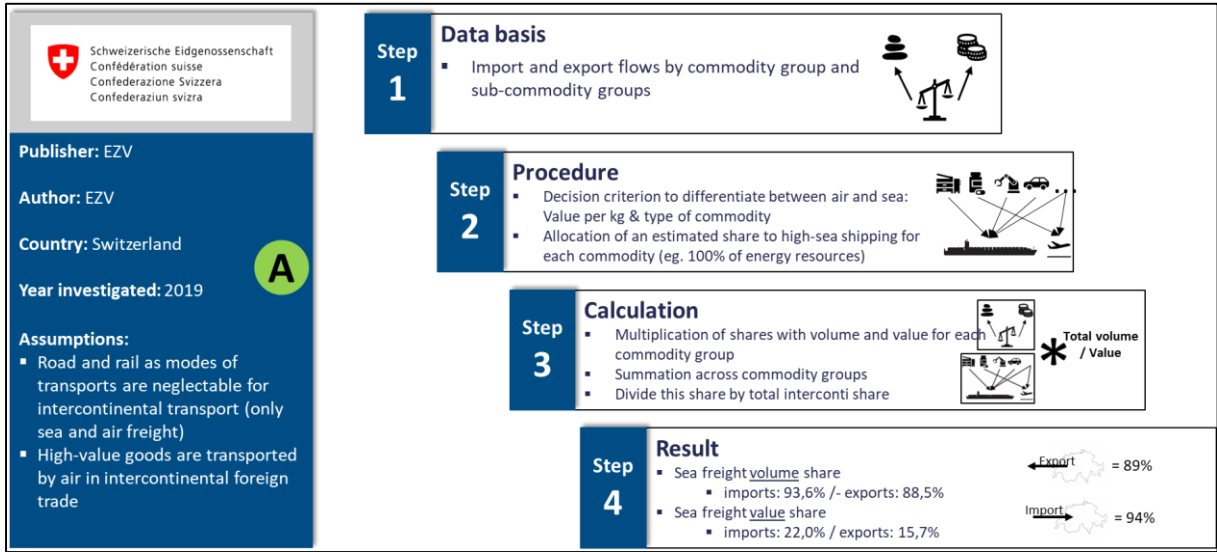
Schweizerische Eidgenossenschaft
Confédération suisse
Confederazione Svizzera
Confederaziun svizra

Publisher: EZV

Author: EZV

Country: Switzerland

A

Year investigated: 2019

Assumptions:
- Road and rail as modes of transports are neglectable for intercontinental transport (only sea and air freight)
- High-value goods are transported by air in intercontinental foreign trade

Step 1

Data basis
- Import and export flows by commodity group and sub-commodity groups

Step 2

Procedure
- Decision criterion to differentiate between air and sea: Value per kg & type of commodity
- Allocation of an estimated share to high-sea shipping for each commodity (eg. 100% of energy resources)

Step 3

Calculation
- Multiplication of shares with volume and value for each commodity group
- Summation across commodity groups
- Divide this share by total interconti share

Total volume / Value

Step 4

Result
- Sea freight volume share
  - imports: 93,6% /- exports: 88,5%
- Sea freight value share
  - imports: 22,0% / exports: 15,7%

Export = 89%

Import = 94%